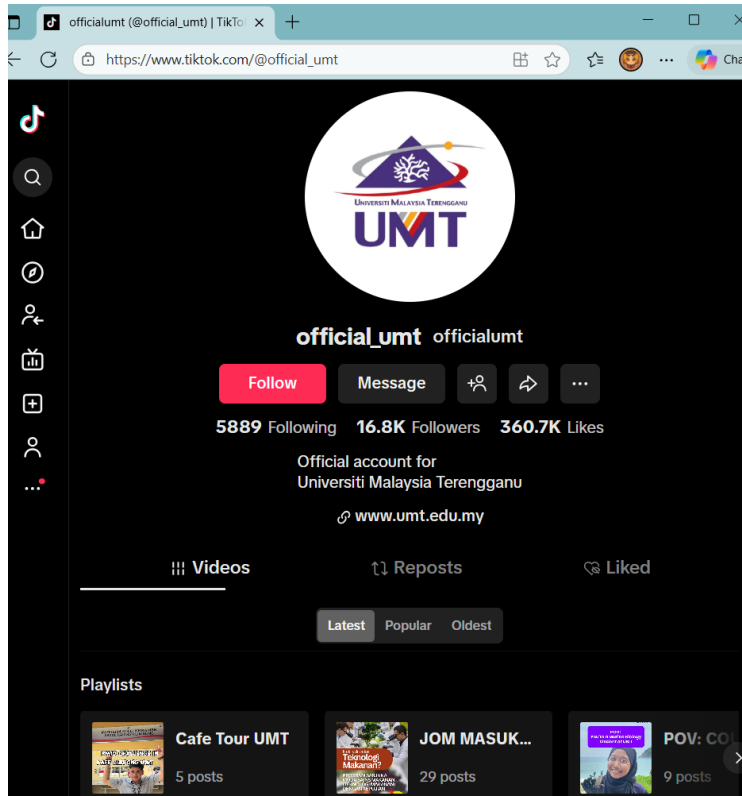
officialumt (@official_umt) | TikTo

https://www.tiktok.com/@official_umt

Cha

UNIVERSITI MALAYSIA TERENGGANU
UMT

official_umt officialumt

Follow
Message

5889 Following 16.8K Followers 360.7K Likes

Official account for
Universiti Malaysia Terengganu

www.umt.edu.my

Videos
Reposts
Liked

Latest
Popular
Oldest

Playlists

Cafe Tour UMT
5 posts

Teknologi Makanan?
JOM MASUK...
29 posts

POV: CO
9 posts